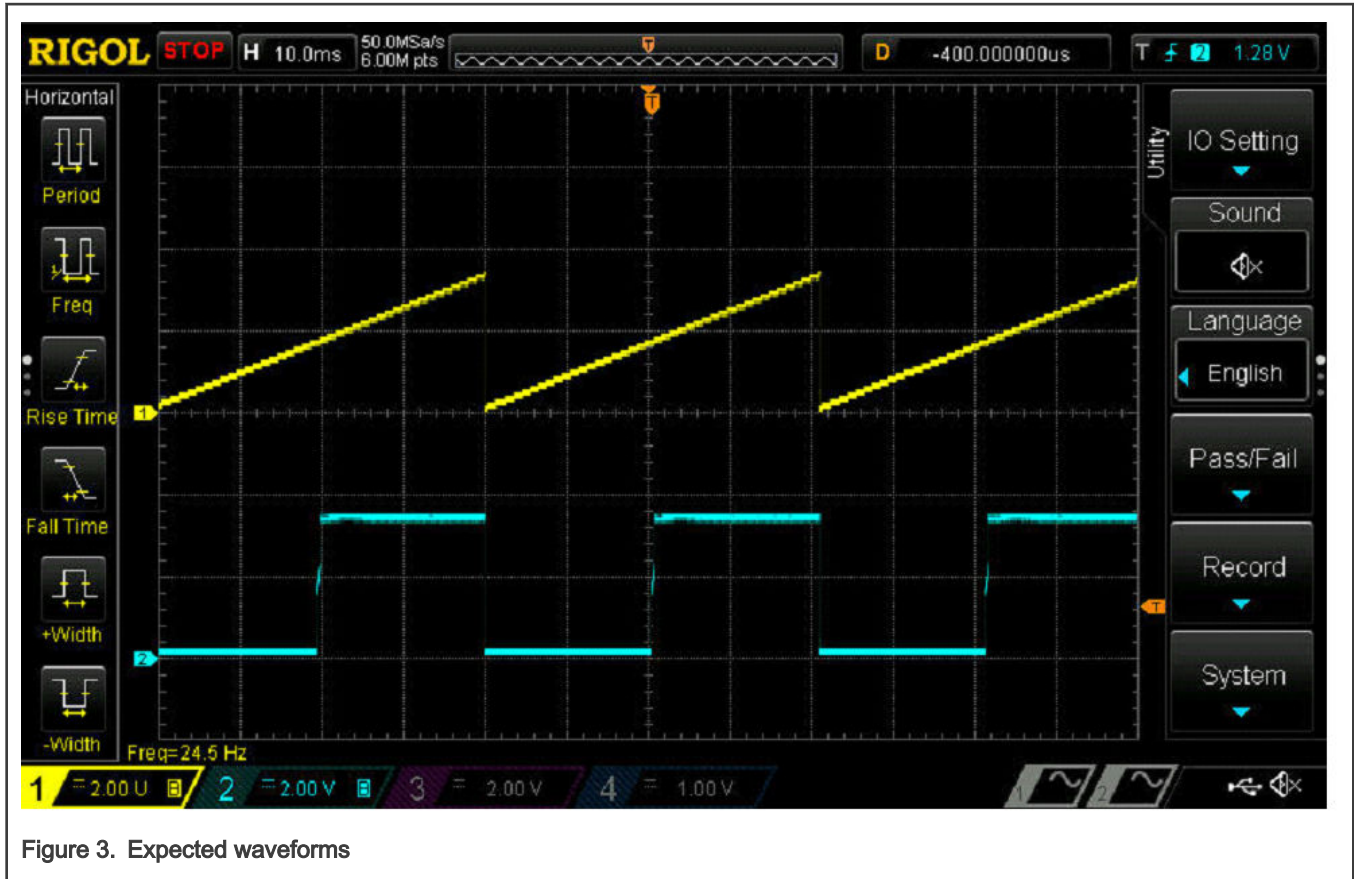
RIGOL STOP H 10.0ms 50.0MSa/s 6.00M pts D -400.000000us T 2 1.28 V

Horizontal

Period

Freq

Rise Time

Fall Time

+Width

-Width

Utility

IO Setting

Sound

Language

English

Pass/Fail

Record

System

1

2

T

T

Freq=24.5 Hz

1 = 2.00 U 2 = 2.00 V 3 = 2.00 V 4 = 1.00 V

1 2

Figure 3. Expected waveforms